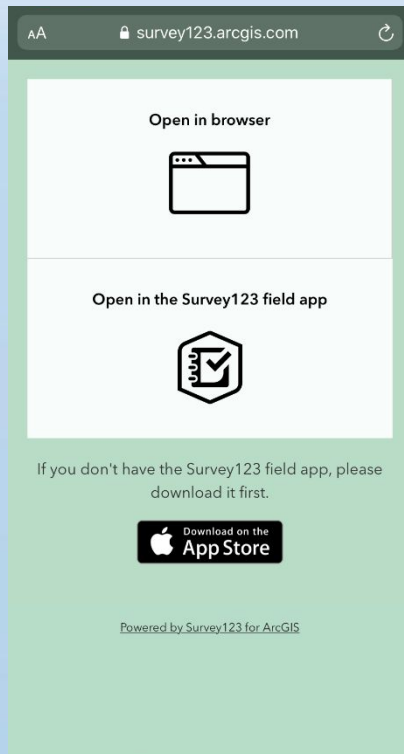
AA survey123.arcgis.com

Open in browser

Open in the Survey123 field app

If you don't have the Survey123 field app, please download it first.

Download on the App Store

Powered by Survey123 for ArcGIS